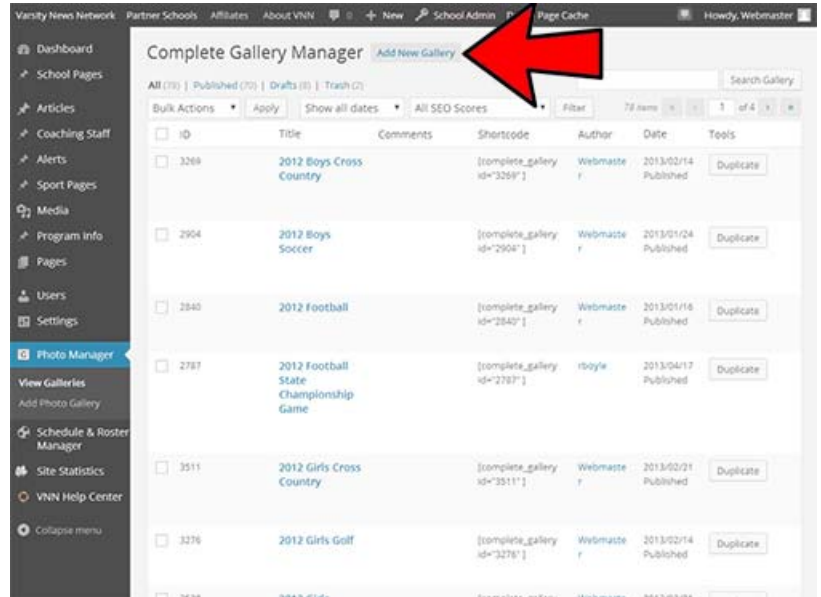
Varsity News Network Partner Schools Affiliates About VNN 0 + New School Admin P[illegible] Page Cache Howdy, Webmaster

Dashboard
School Pages
Articles
Coaching Staff
Alerts
Sport Pages
Media
Program Info
Pages
Users
Settings
Photo Manager
View Galleries
Add Photo Gallery
Schedule & Roster Manager
Site Statistics
VNN Help Center
Collapse menu

Complete Gallery Manager Add New Gallery

All (78) | Published (70) | Drafts (8) | Trash (2)

Search Gallery

Bulk Actions Apply Show all dates All SEO Scores Filter 78 items 1 of 4

| ID | Title | Comments | Shortcode | Author | Date | Tools |
|---|---|---|---|---|---|---|
| 3269 | 2012 Boys Cross Country | | [complete_gallery id="3269"] | Webmaster | 2013/02/14 Published | Duplicate |
| 2904 | 2012 Boys Soccer | | [complete_gallery id="2904"] | Webmaster | 2013/01/24 Published | Duplicate |
| 2840 | 2012 Football | | [complete_gallery id="2840"] | Webmaster | 2013/01/16 Published | Duplicate |
| 2787 | 2012 Football State Championship Game | | [complete_gallery id="2787"] | rboyle | 2013/04/17 Published | Duplicate |
| 3511 | 2012 Girls Cross Country | | [complete_gallery id="3511"] | Webmaster | 2013/02/21 Published | Duplicate |
| 3276 | 2012 Girls Golf | | [complete_gallery id="3276"] | Webmaster | 2013/02/14 Published | Duplicate |
| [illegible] | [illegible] | | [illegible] | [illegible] | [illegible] | |